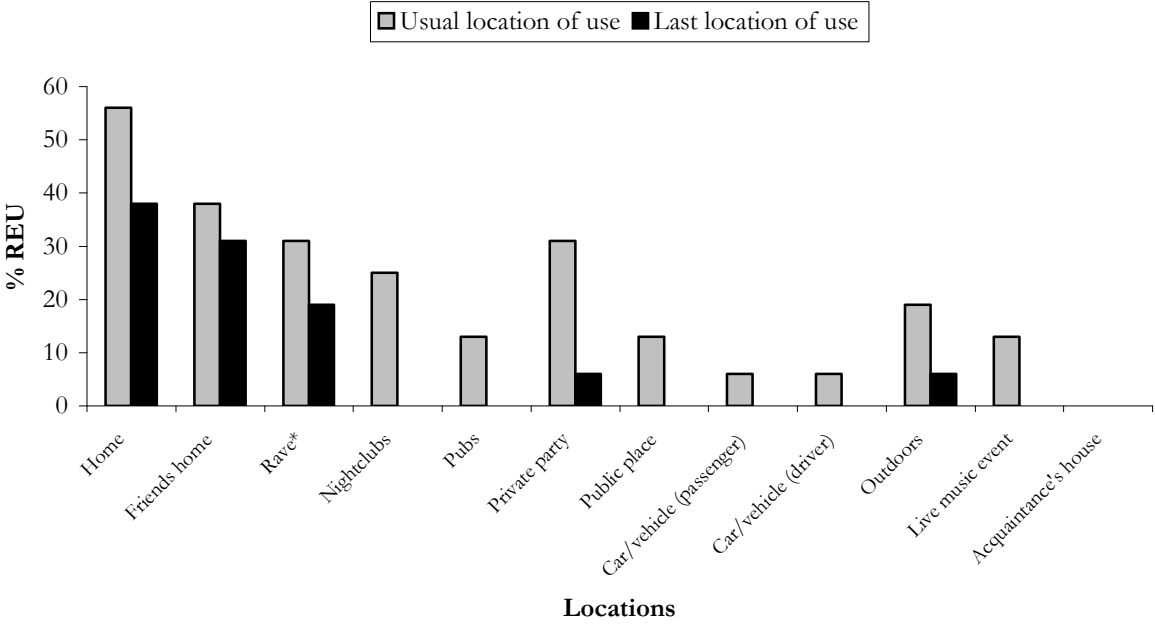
Usual location of use Last location of use

% REU

60
50
40
30
20
10
0

Home
Friends home
Rave*
Nightclubs
Pubs
Private party
Public place
Car/vehicle (passenger)
Car/vehicle (driver)
Outdoors
Live music event
Acquaintance's house

Locations